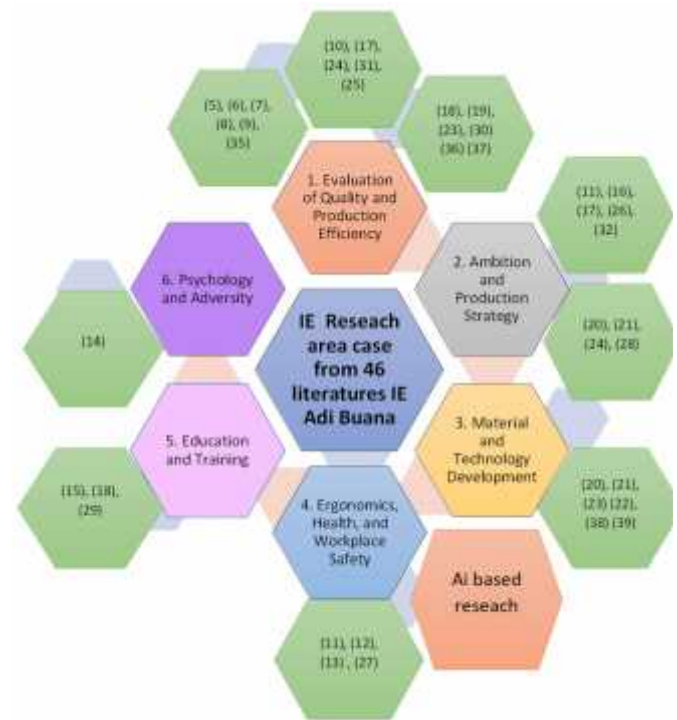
(10), (17), (24), (31), (25)

(5), (6), (7), (8), (9), (35)

(18), (19), (23), (30) (36) (37)

1. Evaluation of Quality and Production Efficiency

(11), (16), (17), (26), (32)

6. Psychology and Adversity

2. Ambition and Production Strategy

(14)

IE Reseach area case from 46 literatures IE Adi Buana

(20), (21), (24), (28)

5. Education and Training

3. Material and Technology Development

(15), (18), (29)

(20), (21), (23) (22), (38) (39)

4. Ergonomics, Health, and Workplace Safety

Ai based reseach

(11), (12), (13), (27)